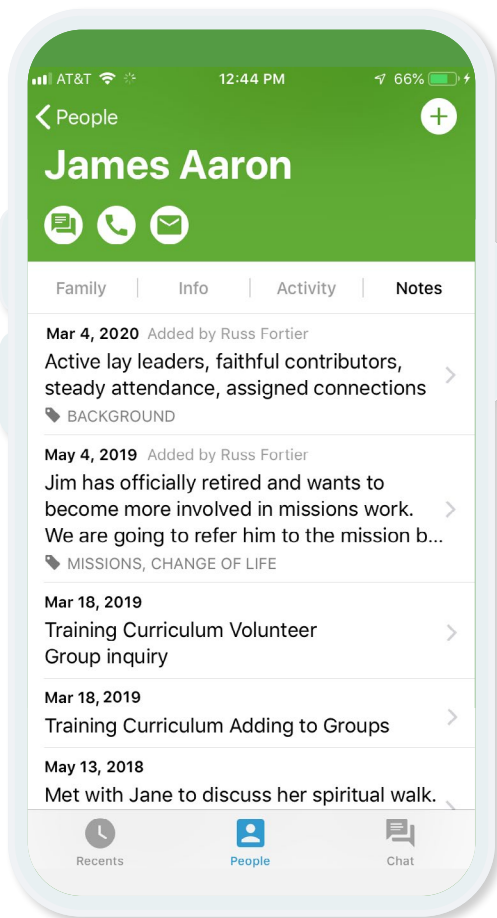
AT&T 12:44 PM 66%

People

James Aaron

Family | Info | Activity | Notes

Mar 4, 2020 Added by Russ Fortier
Active lay leaders, faithful contributors, steady attendance, assigned connections
BACKGROUND

May 4, 2019 Added by Russ Fortier
Jim has officially retired and wants to become more involved in missions work. We are going to refer him to the mission b...
MISSIONS, CHANGE OF LIFE

Mar 18, 2019
Training Curriculum Volunteer Group inquiry

Mar 18, 2019
Training Curriculum Adding to Groups

May 13, 2018
Met with Jane to discuss her spiritual walk.

Recents People Chat